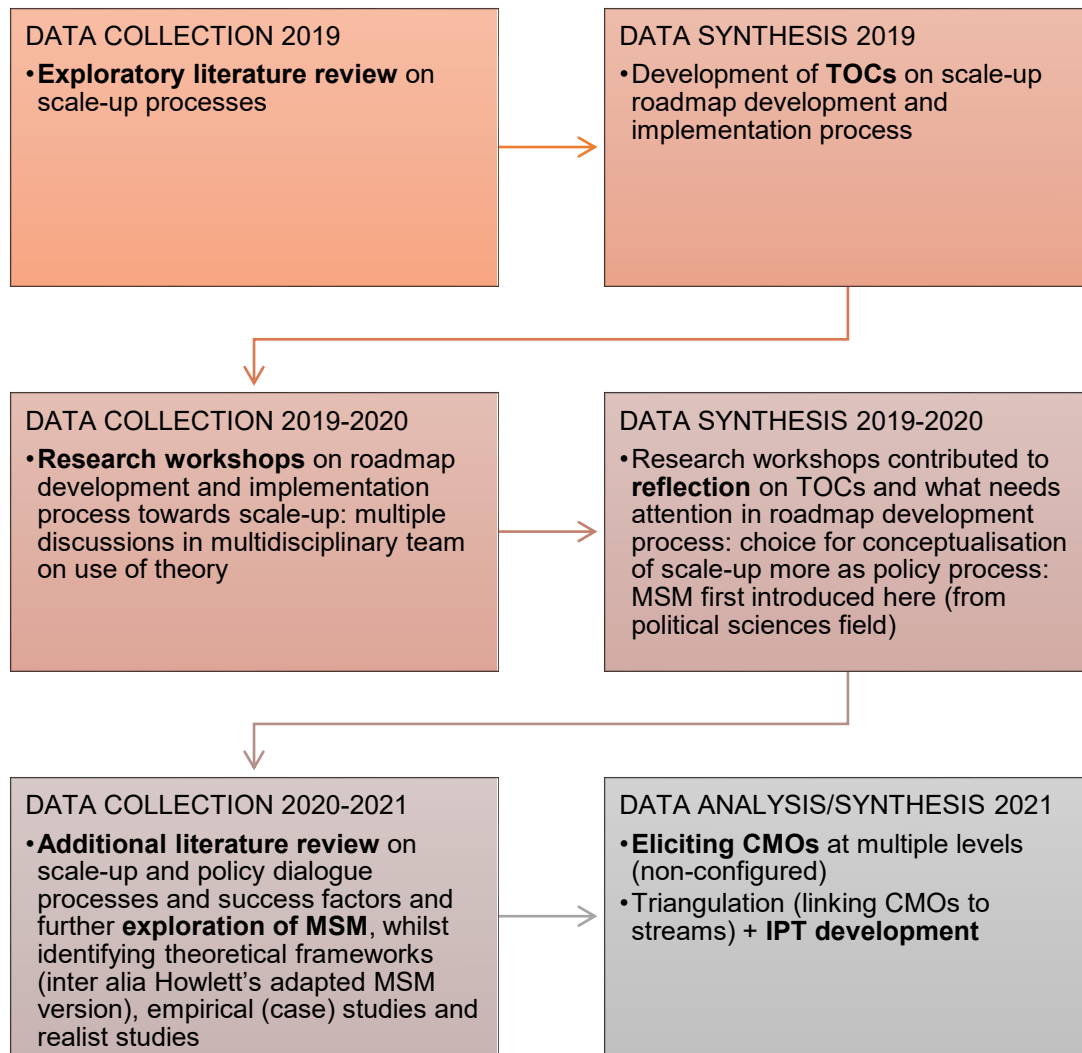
DATA COLLECTION 2019

• Exploratory literature review on scale-up processes

DATA SYNTHESIS 2019

• Development of TOCs on scale-up roadmap development and implementation process

DATA COLLECTION 2019-2020

• Research workshops on roadmap development and implementation process towards scale-up: multiple discussions in multidisciplinary team on use of theory

DATA SYNTHESIS 2019-2020

• Research workshops contributed to reflection on TOCs and what needs attention in roadmap development process: choice for conceptualisation of scale-up more as policy process: MSM first introduced here (from political sciences field)

DATA COLLECTION 2020-2021

• Additional literature review on scale-up and policy dialogue processes and success factors and further exploration of MSM, whilst identifying theoretical frameworks (inter alia Howlett's adapted MSM version), empirical (case) studies and realist studies

DATA ANALYSIS/SYNTHESIS 2021

• Eliciting CMOs at multiple levels (non-configured)
• Triangulation (linking CMOs to streams) + IPT development